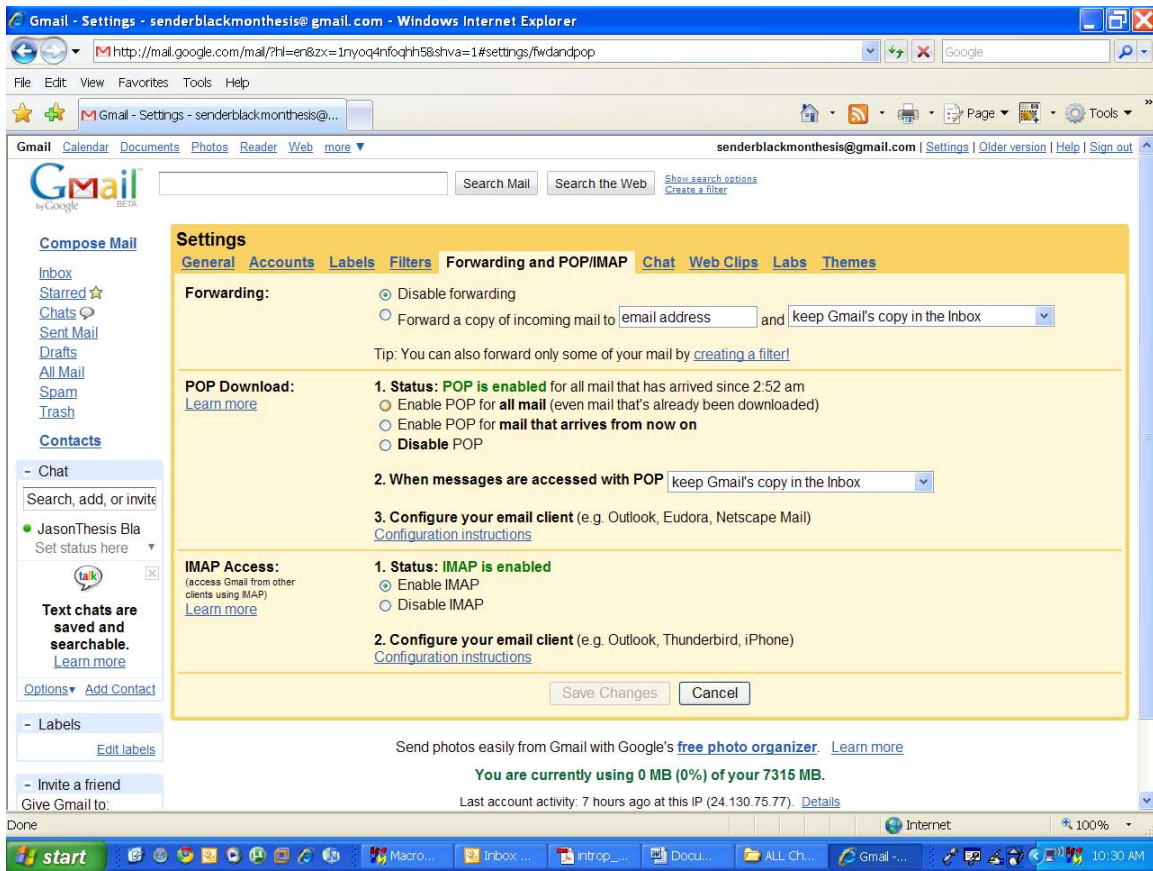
Gmail - Settings - senderblackmonthesis@gmail.com - Windows Internet Explorer

http://mail.google.com/mail/?hl=en&zx=1nyoq4nfoqhh5&shva=1#settings/fwdandpop

Google

File Edit View Favorites Tools Help

Gmail - Settings - senderblackmonthesis@...

Page ▾ Tools ▾

Gmail Calendar Documents Photos Reader Web more ▾

senderblackmonthesis@gmail.com | Settings | Older version | Help | Sign out

Gmail by Google BETA

Search Mail Search the Web Show search options Create a filter

Compose Mail

Inbox
Starred
Chats
Sent Mail
Drafts
All Mail
Spam
Trash

Contacts

- Chat

Search, add, or invite

JasonThesis Bla
Set status here

talk

Text chats are saved and searchable.
Learn more

Options▾ Add Contact

- Labels

Edit labels

- Invite a friend
Give Gmail to:

Settings

General Accounts Labels Filters Forwarding and POP/IMAP Chat Web Clips Labs Themes

Forwarding:
Disable forwarding
Forward a copy of incoming mail to email address and keep Gmail's copy in the Inbox

Tip: You can also forward only some of your mail by creating a filter!

POP Download:
Learn more
1. Status: POP is enabled for all mail that has arrived since 2:52 am
Enable POP for all mail (even mail that's already been downloaded)
Enable POP for mail that arrives from now on
Disable POP

2. When messages are accessed with POP keep Gmail's copy in the Inbox

3. Configure your email client (e.g. Outlook, Eudora, Netscape Mail)
Configuration instructions

IMAP Access:
(access Gmail from other clients using IMAP)
Learn more
1. Status: IMAP is enabled
Enable IMAP
Disable IMAP

2. Configure your email client (e.g. Outlook, Thunderbird, iPhone)
Configuration instructions

Save Changes Cancel

Send photos easily from Gmail with Google's free photo organizer. Learn more

You are currently using 0 MB (0%) of your 7315 MB.

Last account activity: 7 hours ago at this IP (24.130.75.77). Details

Done Internet 100%

start Macro... Inbox ... intro_... Docu... ALL Ch... Gmail -... 10:30 AM